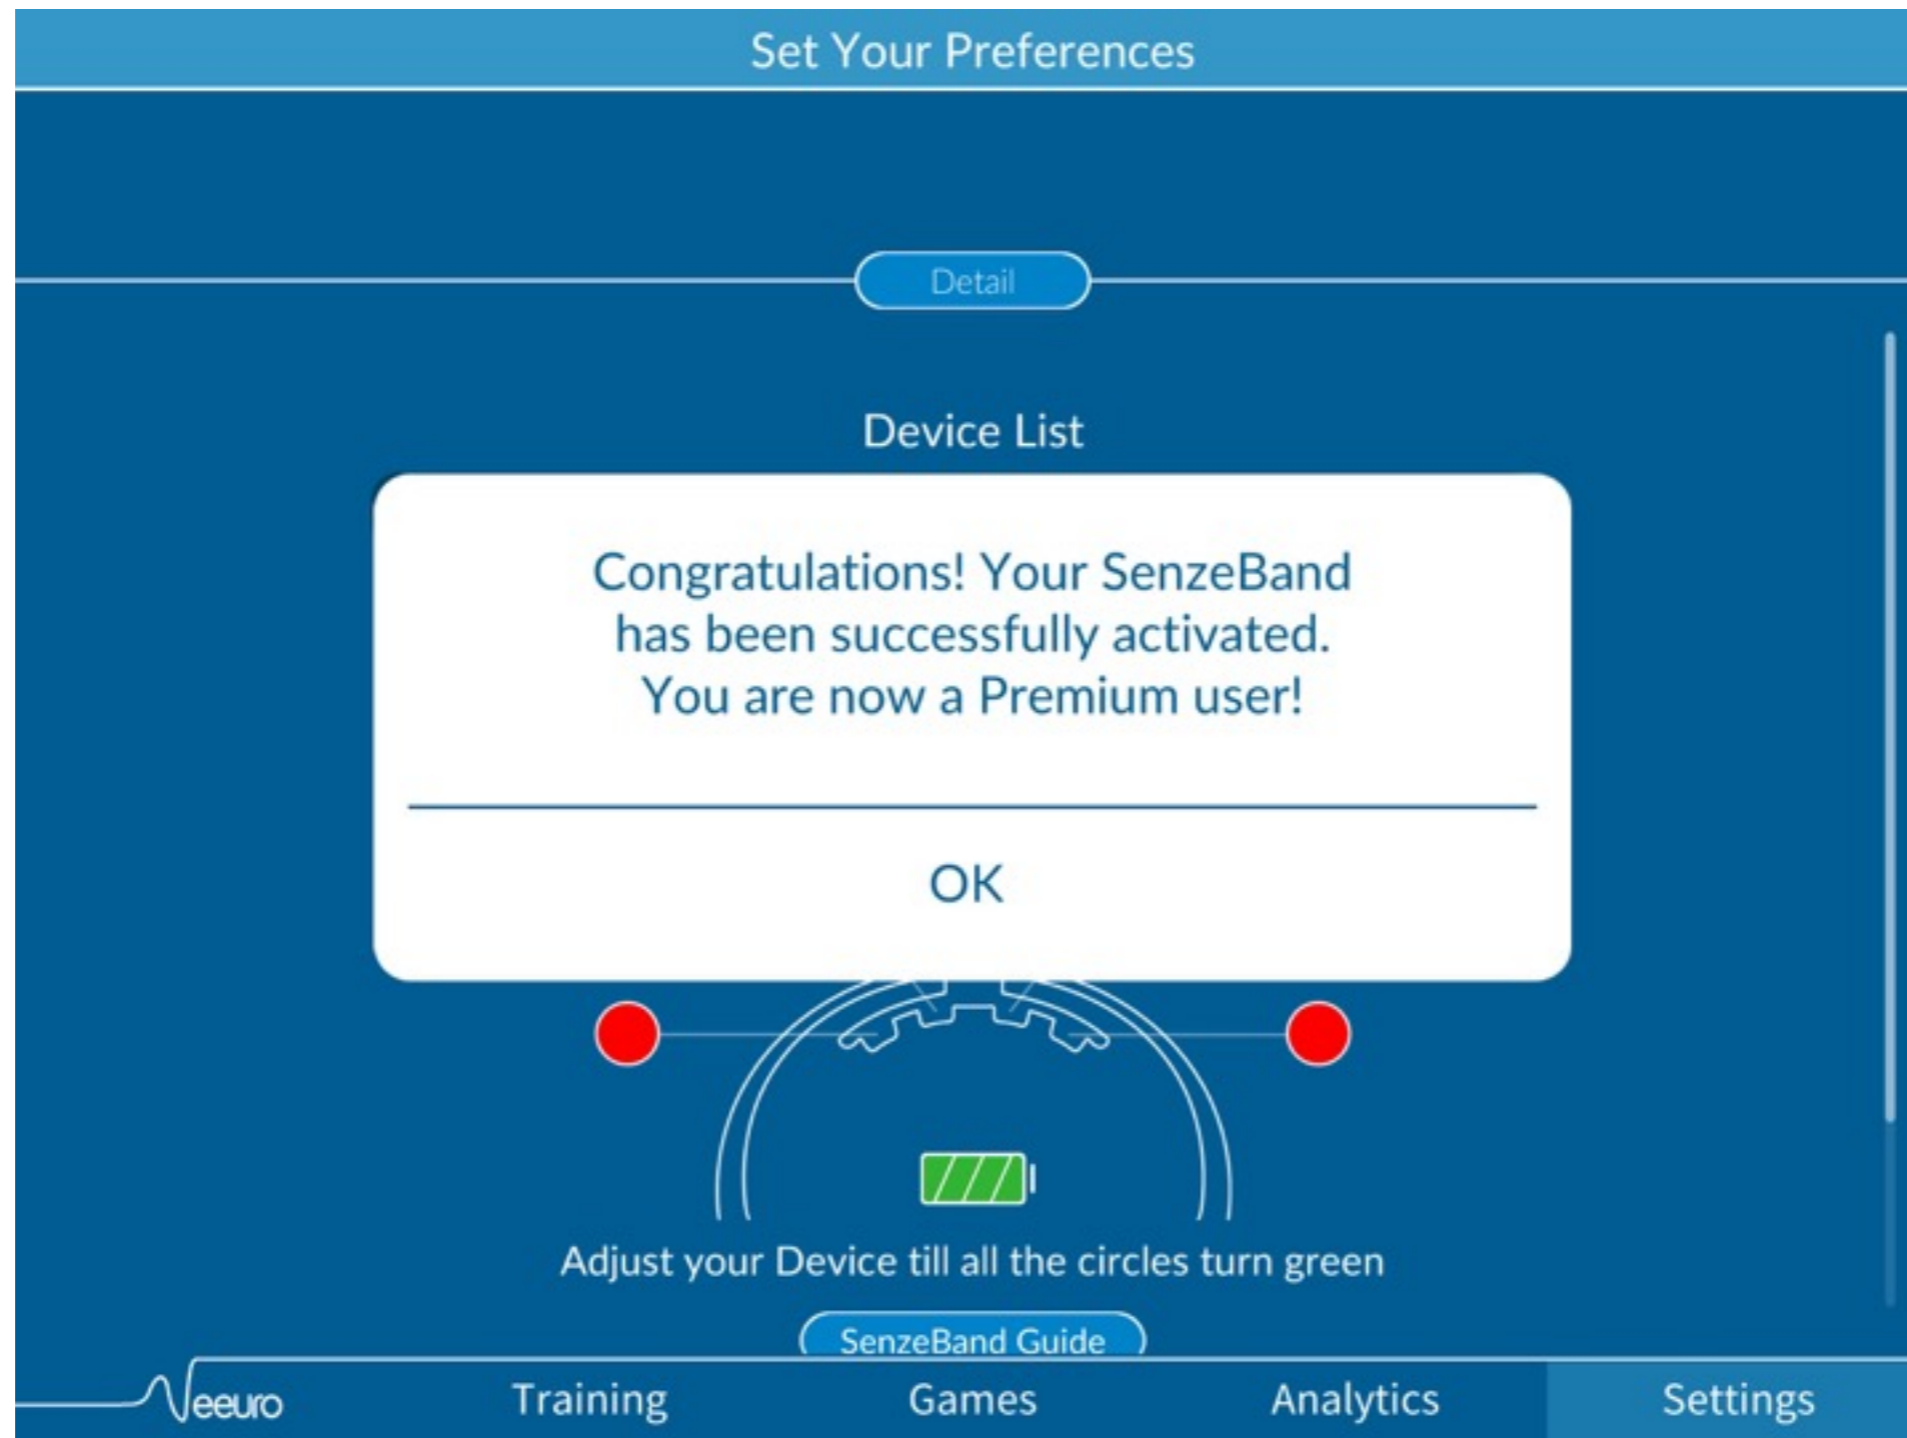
Set Your Preferences

Detail

Device List

Congratulations! Your SenzeBand has been successfully activated. You are now a Premium user!

OK

Adjust your Device till all the circles turn green

SenzeBand Guide

Neeuro

Training

Games

Analytics

Settings